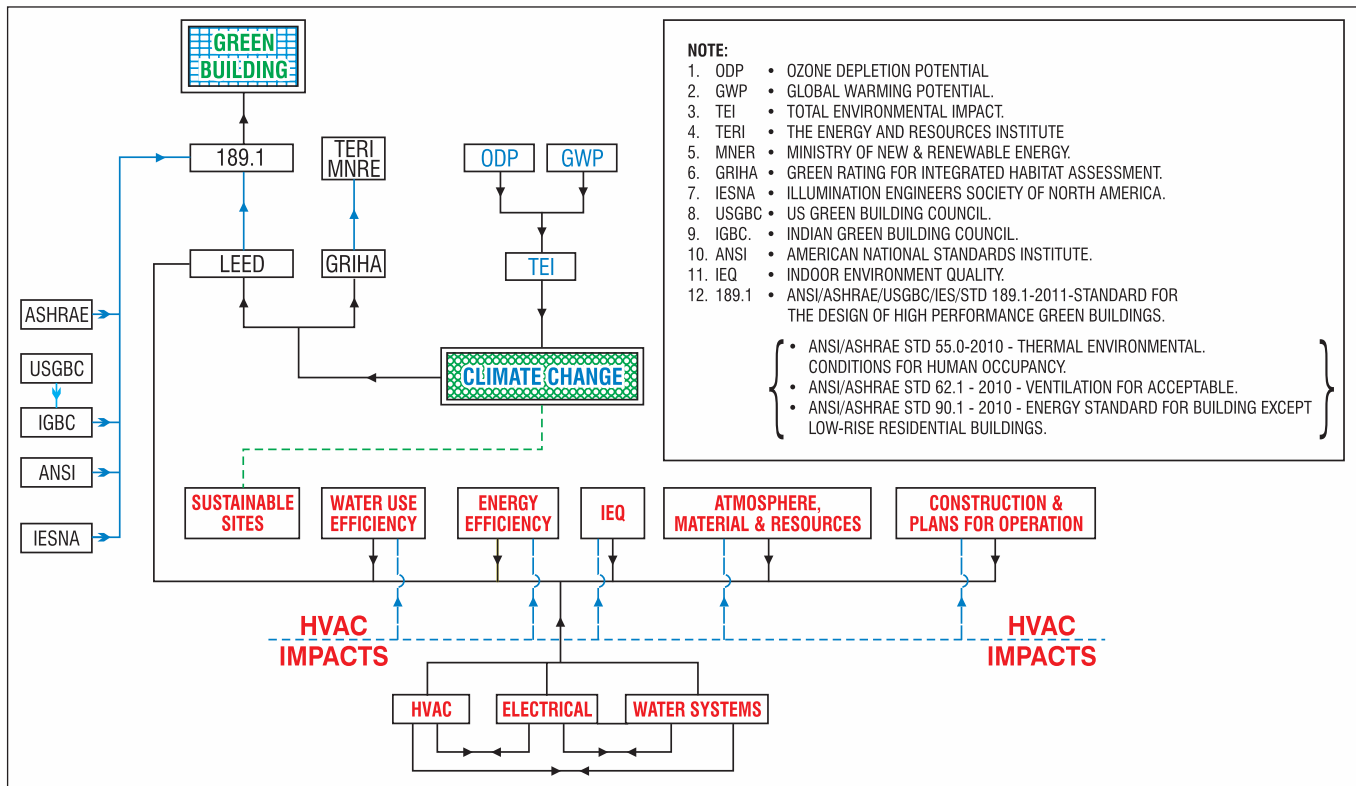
GREEN BUILDING

189.1

TERI MNRE

ODP

GWP

TEI

LEED

GRIHA

CLIMATE CHANGE

ASHRAE

USGBC

IGBC

ANSI

IESNA

NOTE:

1. ODP • OZONE DEPLETION POTENTIAL
2. GWP • GLOBAL WARMING POTENTIAL.
3. TEI • TOTAL ENVIRONMENTAL IMPACT.
4. TERI • THE ENERGY AND RESOURCES INSTITUTE
5. MNER • MINISTRY OF NEW & RENEWABLE ENERGY.
6. GRIHA • GREEN RATING FOR INTEGRATED HABITAT ASSESSMENT.
7. IESNA • ILLUMINATION ENGINEERS SOCIETY OF NORTH AMERICA.
8. USGBC • US GREEN BUILDING COUNCIL.
9. IGBC. • INDIAN GREEN BUILDING COUNCIL.
10. ANSI • AMERICAN NATIONAL STANDARDS INSTITUTE.
11. IEQ • INDOOR ENVIRONMENT QUALITY.
12. 189.1 • ANSI/ASHRAE/USGBC/IES/STD 189.1-2011-STANDARD FOR THE DESIGN OF HIGH PERFORMANCE GREEN BUILDINGS.

• ANSI/ASHRAE STD 55.0-2010 - THERMAL ENVIRONMENTAL. CONDITIONS FOR HUMAN OCCUPANCY.
• ANSI/ASHRAE STD 62.1 - 2010 - VENTILATION FOR ACCEPTABLE.
• ANSI/ASHRAE STD 90.1 - 2010 - ENERGY STANDARD FOR BUILDING EXCEPT LOW-RISE RESIDENTIAL BUILDINGS.

SUSTAINABLE SITES

WATER USE EFFICIENCY

ENERGY EFFICIENCY

IEQ

ATMOSPHERE, MATERIAL & RESOURCES

CONSTRUCTION & PLANS FOR OPERATION

HVAC IMPACTS

HVAC IMPACTS

HVAC

ELECTRICAL

WATER SYSTEMS